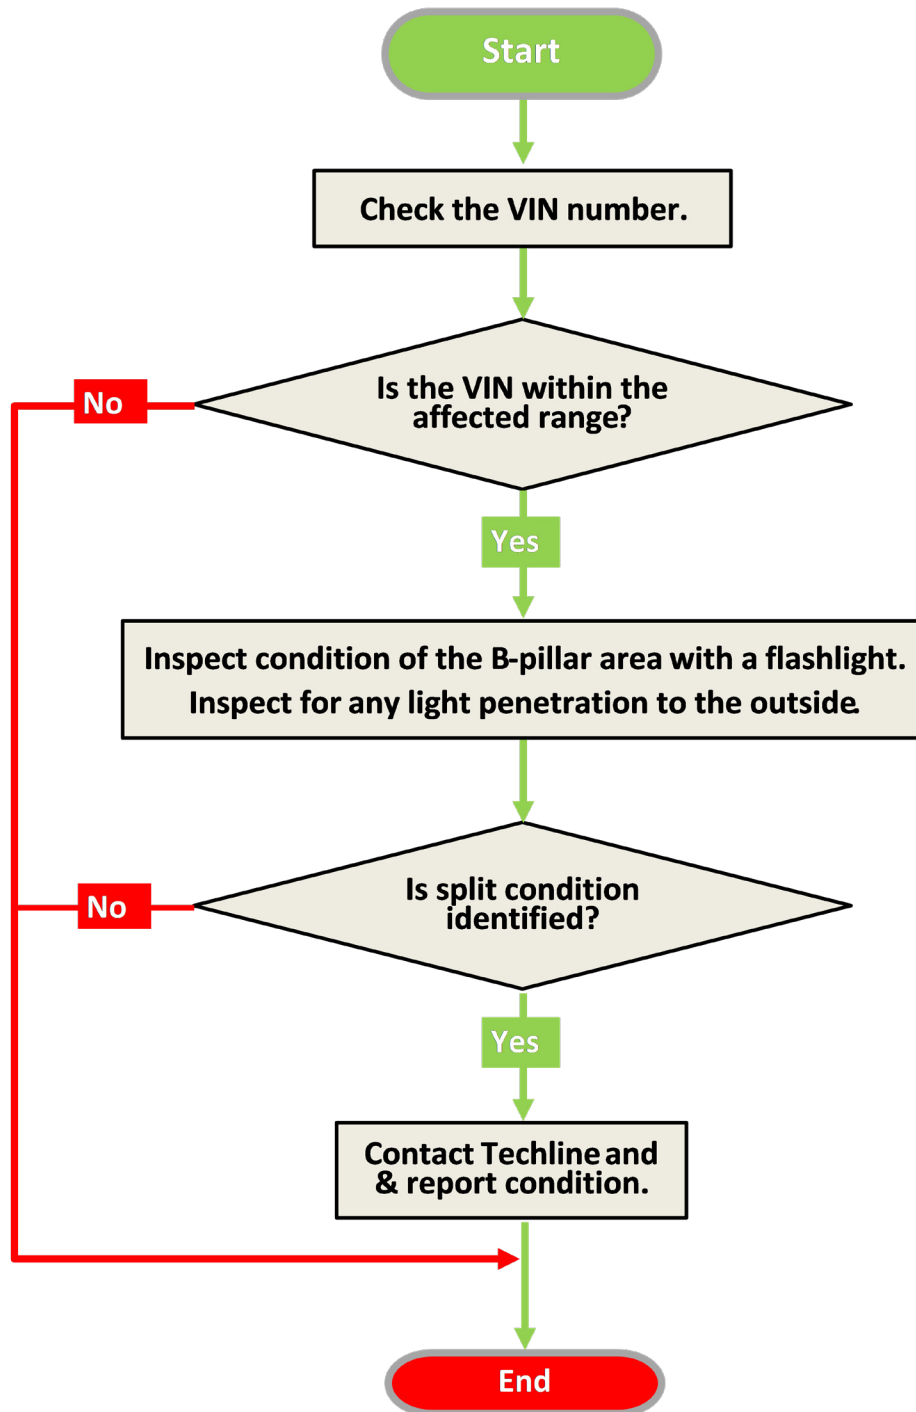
Start

Check the VIN number.

Is the VIN within the affected range?

No

Yes

Inspect condition of the B-pillar area with a flashlight.
Inspect for any light penetration to the outside.

Is split condition identified?

No

Yes

Contact Techline and & report condition.

End